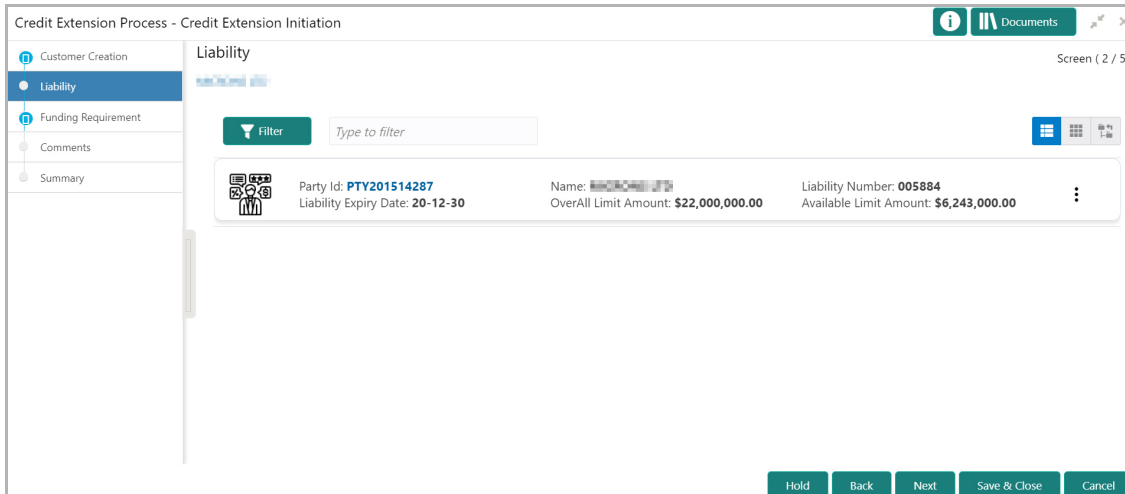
Credit Extension Process - Credit Extension Initiation

Documents

Customer Creation
Liability
Funding Requirement
Comments
Summary

Liability

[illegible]

Screen ( 2 / 5

Filter

Type to filter

Party Id: PTY201514287
Liability Expiry Date: 20-12-30

Name: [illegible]
OverAll Limit Amount: $22,000,000.00

Liability Number: 005884
Available Limit Amount: $6,243,000.00

Hold
Back
Next
Save & Close
Cancel